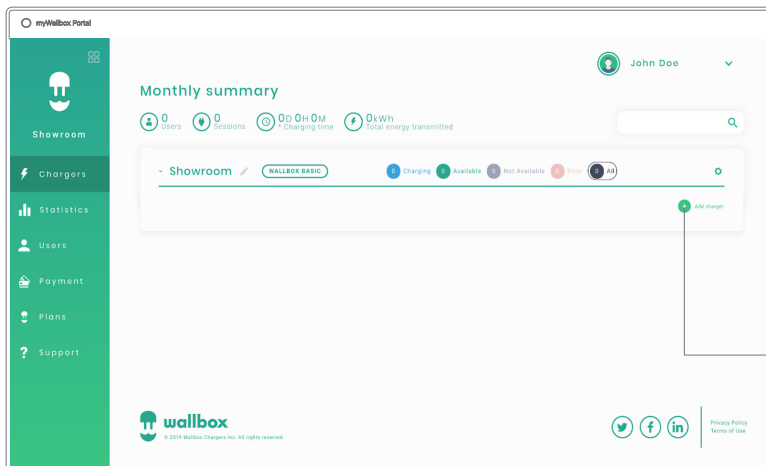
myWallbox Portal

Showroom

Chargers
Statistics
Users
Payment
Plans
Support

John Doe

Monthly summary

0 Users
0 Sessions
0D 0H 0M Charging time
0kWh Total energy transmitted

Showroom
WALLBOX BASIC
0 Charging
0 Available
0 Not Available
0 Error
0 All

Add charger

wallbox
© 2019 Wallbox Chargers Inc. All rights reserved

Privacy Policy
Terms of Use